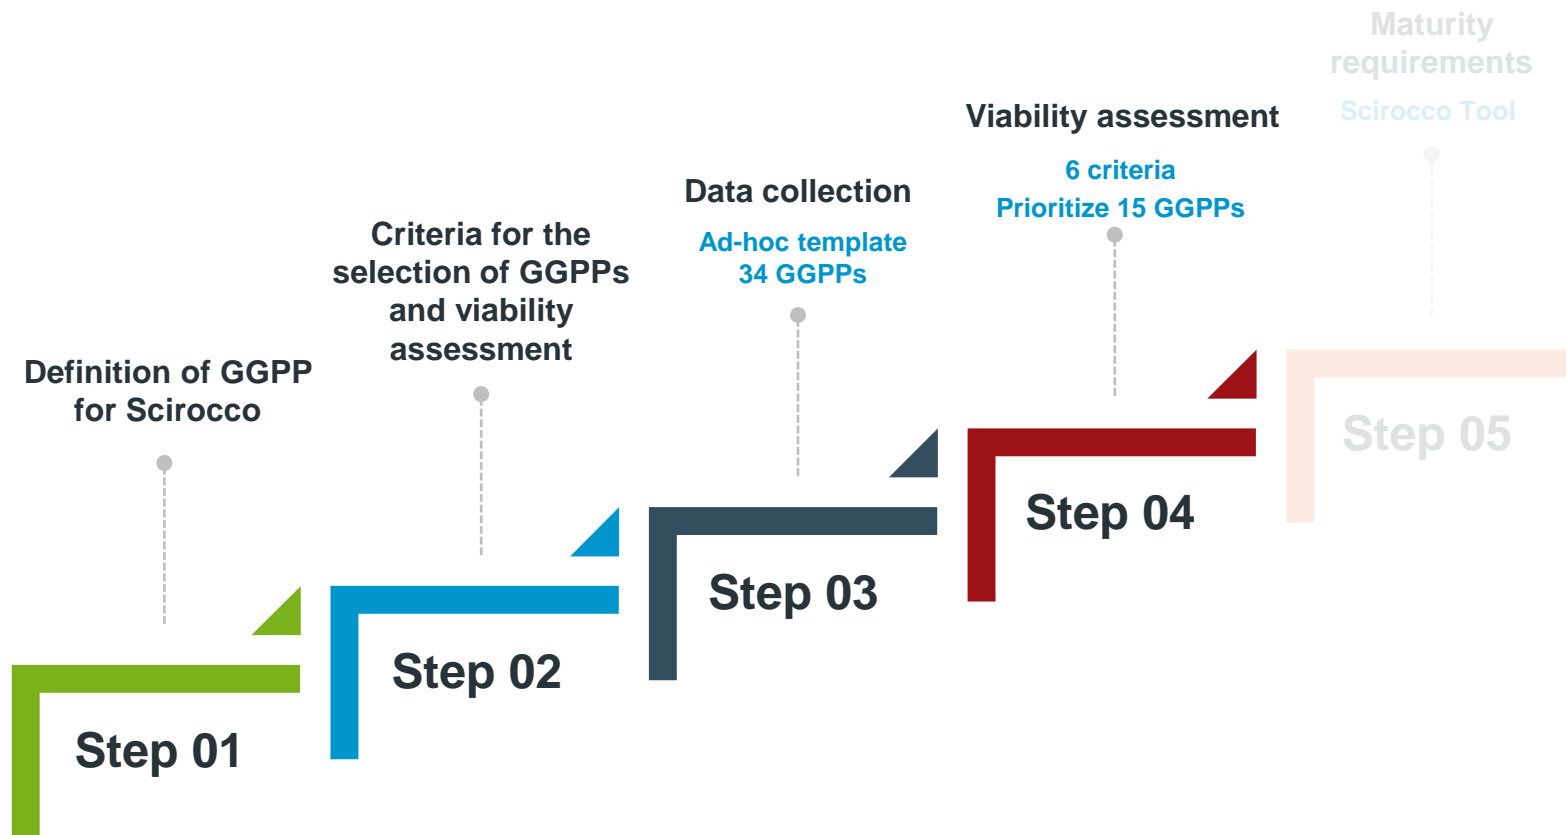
Definition of GGPP for Scirocco

Step 01

Criteria for the selection of GGPPs and viability assessment

Step 02

Data collection

Ad-hoc template
34 GGPPs

Step 03

Viability assessment

6 criteria
Prioritize 15 GGPPs

Step 04

Maturity requirements

Scirocco Tool

Step 05